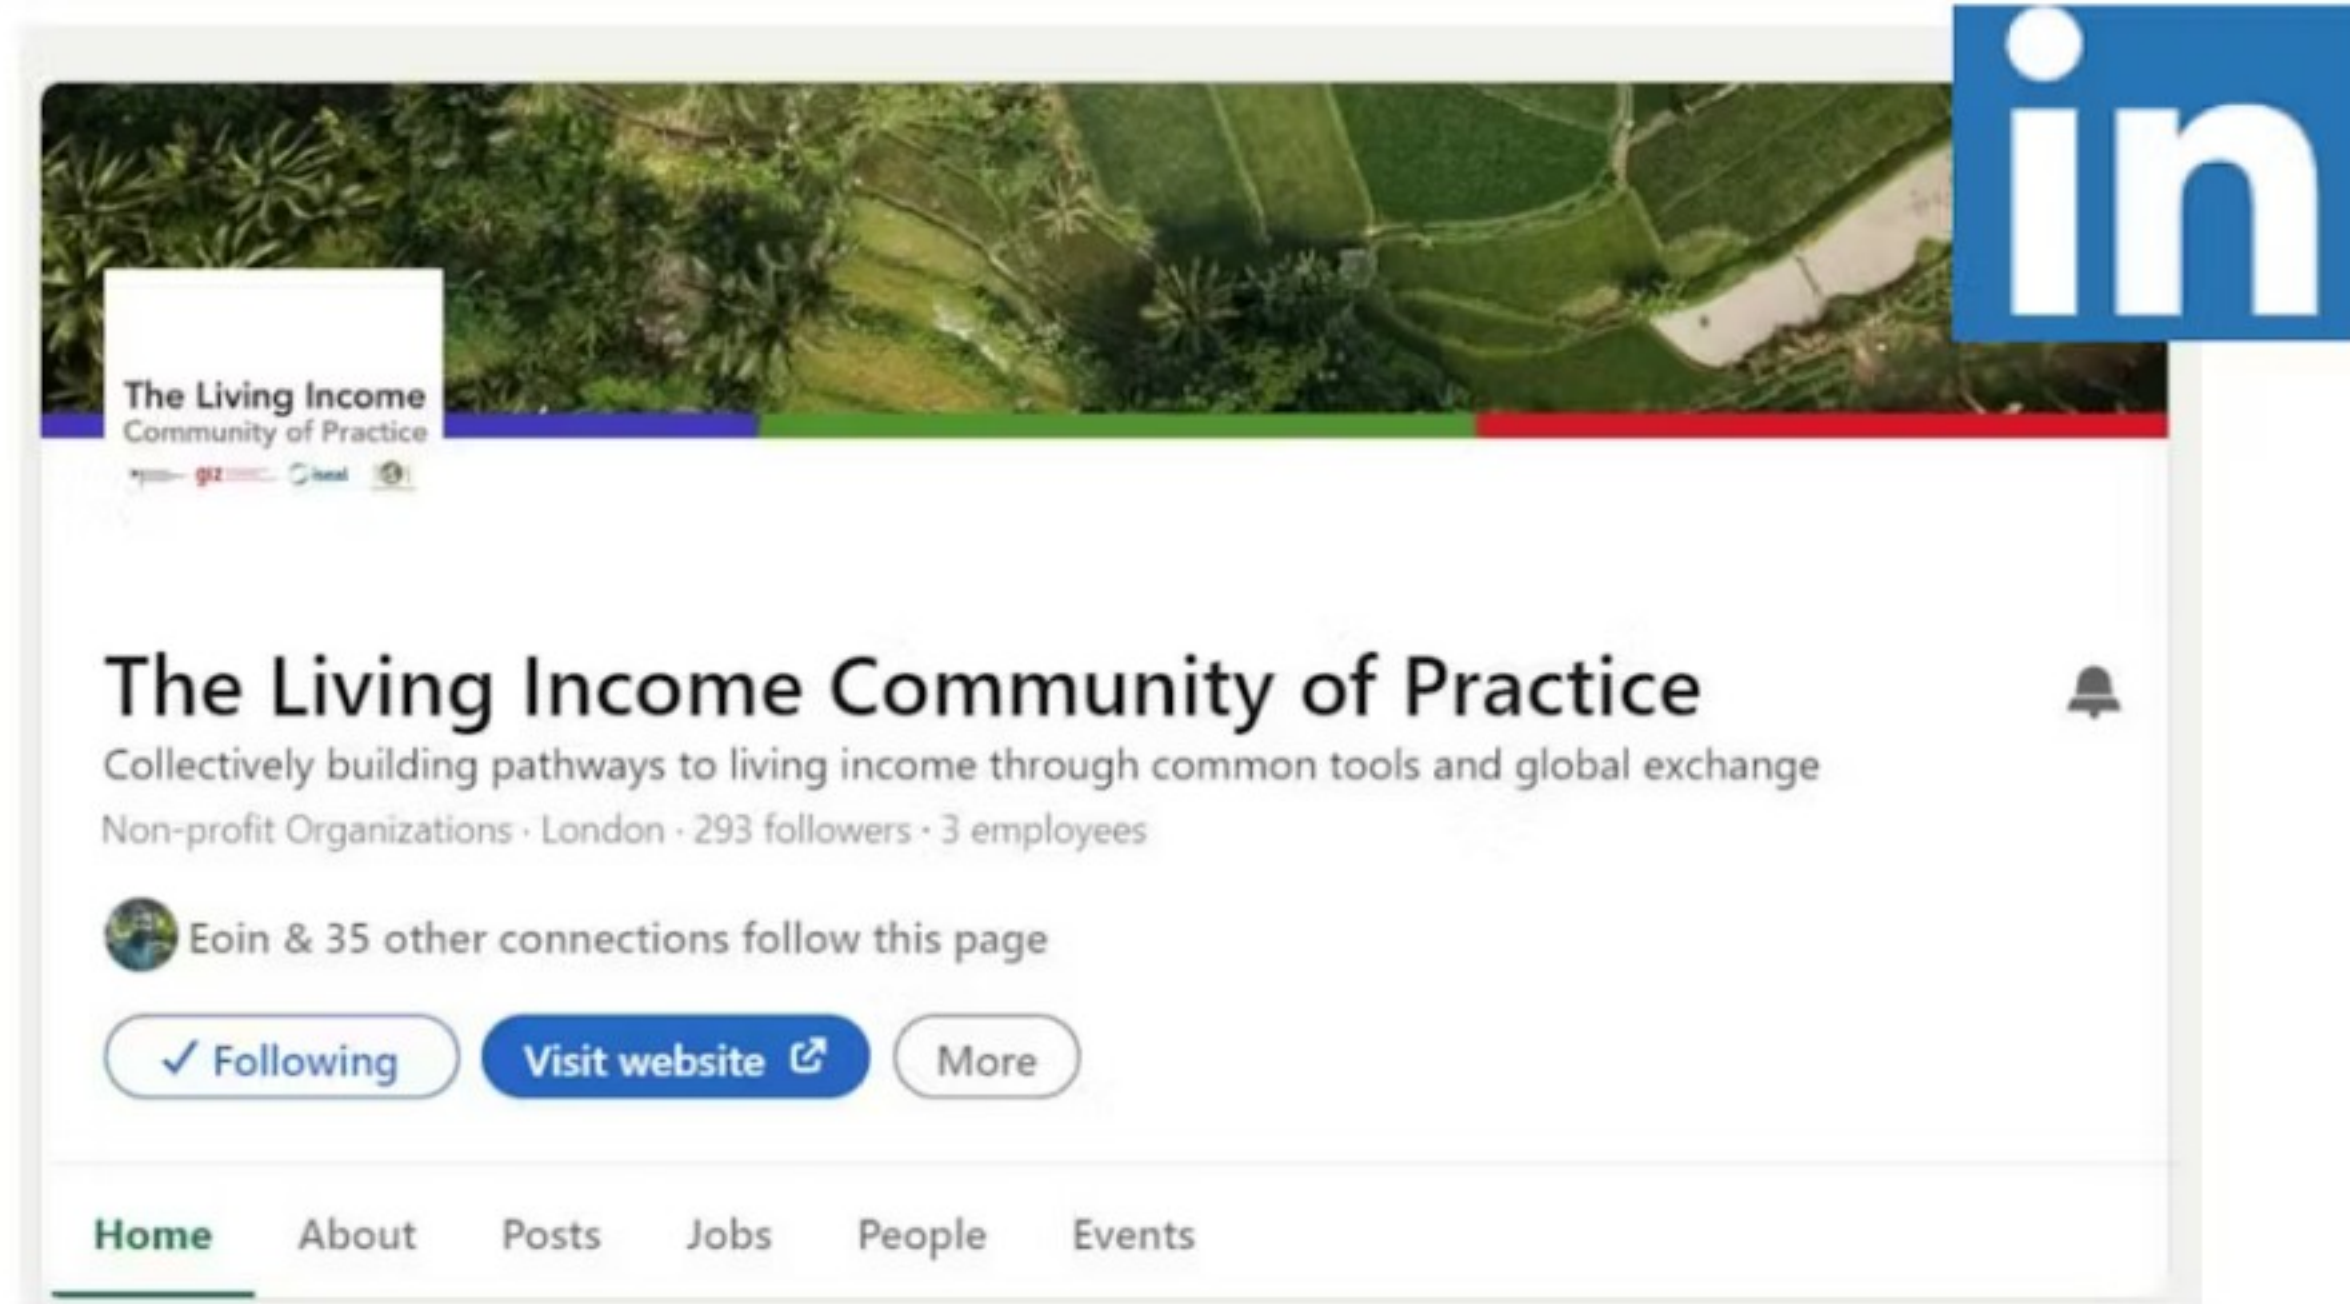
in

The Living Income
Community of Practice
giz isealA

The Living Income Community of Practice

Collectively building pathways to living income through common tools and global exchange

Non-profit Organizations · London · 293 followers · 3 employees

Eoin & 35 other connections follow this page

✓ Following

Visit website

More

Home About Posts Jobs People Events